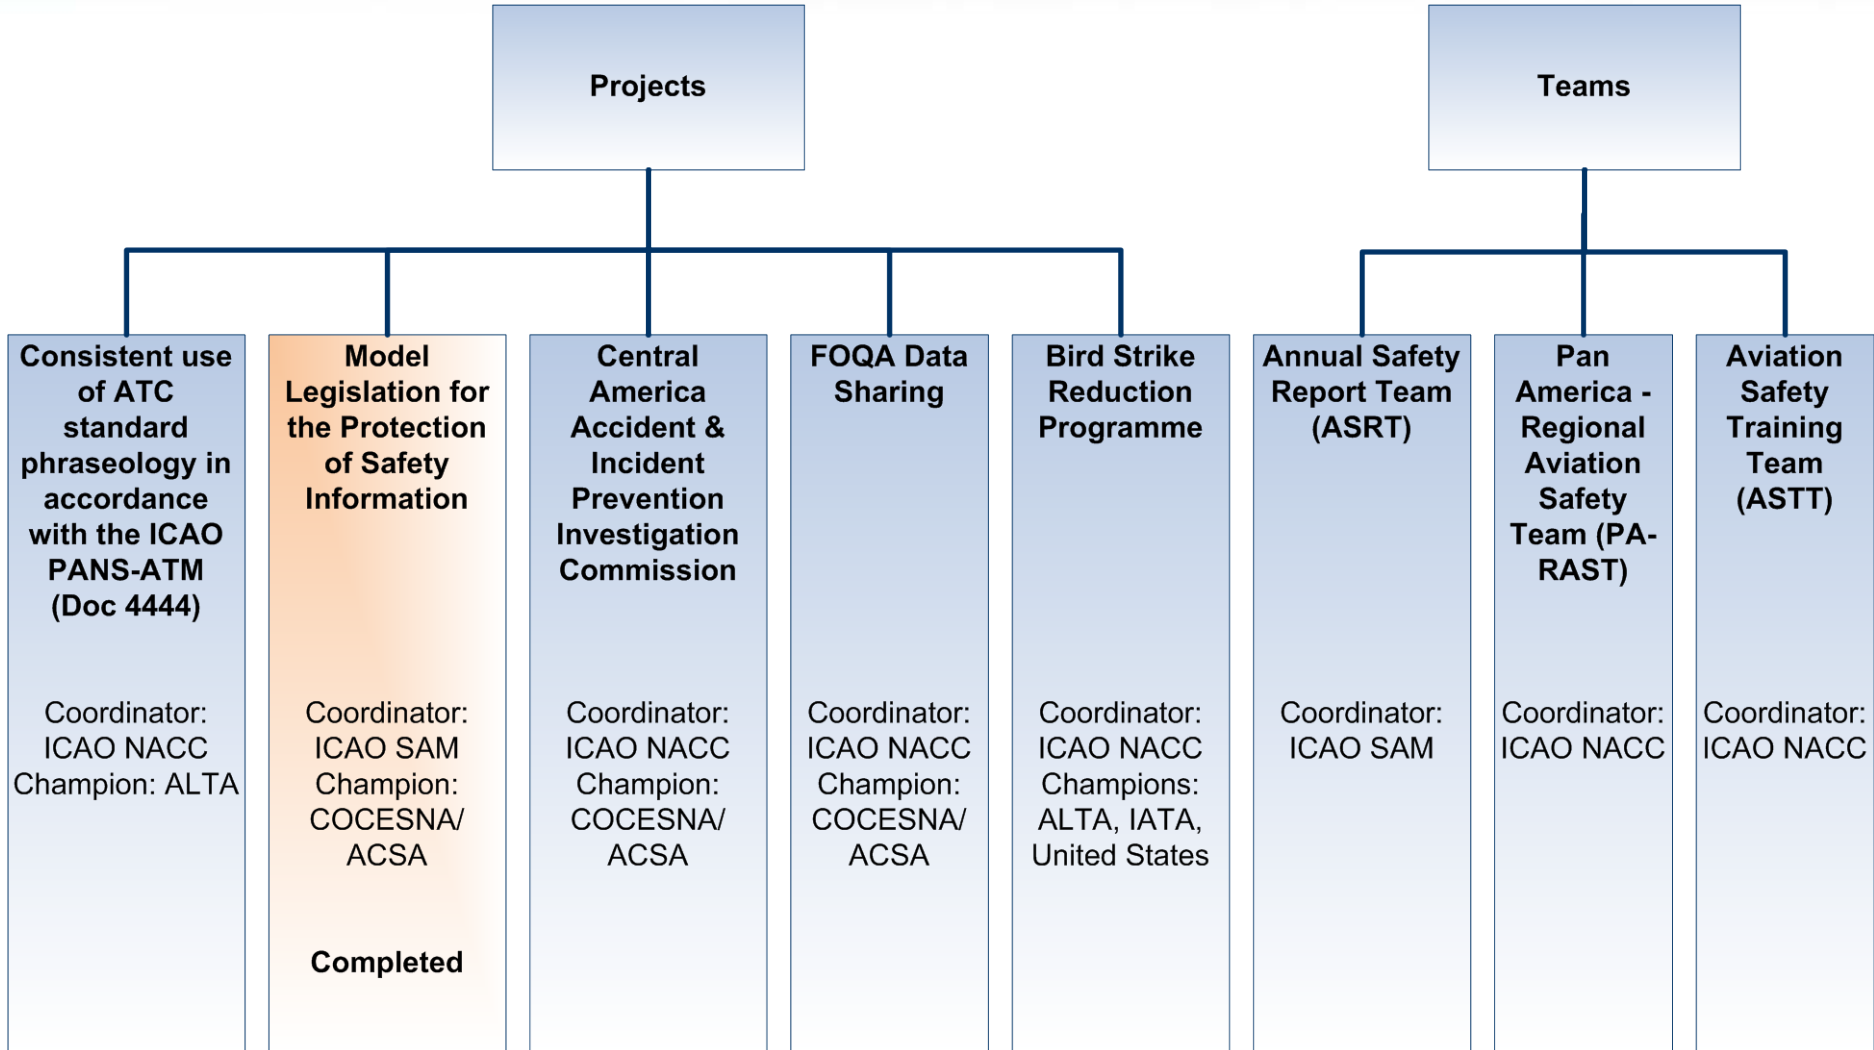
Projects

Teams

Consistent use of ATC standard phraseology in accordance with the ICAO PANS-ATM (Doc 4444)

Coordinator: ICAO NACC
Champion: ALTA

Model Legislation for the Protection of Safety Information

Coordinator: ICAO SAM
Champion: COCESNA/ ACSA

Completed

Central America Accident & Incident Prevention Investigation Commission

Coordinator: ICAO NACC
Champion: COCESNA/ ACSA

FOQA Data Sharing

Coordinator: ICAO NACC
Champion: COCESNA/ ACSA

Bird Strike Reduction Programme

Coordinator: ICAO NACC
Champions: ALTA, IATA, United States

Annual Safety Report Team (ASRT)

Coordinator: ICAO SAM

Pan America - Regional Aviation Safety Team (PA-RAST)

Coordinator: ICAO NACC

Aviation Safety Training Team (ASTT)

Coordinator: ICAO NACC